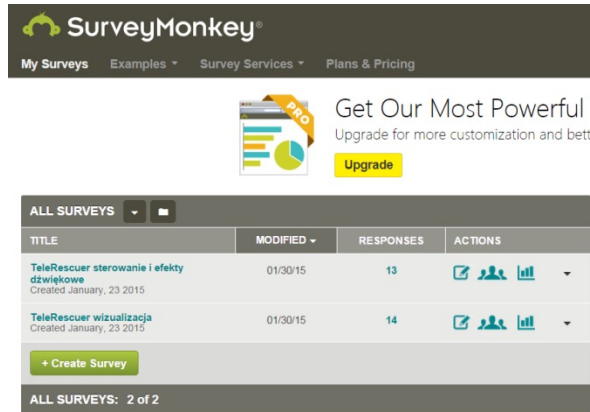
SurveyMonkey®

My Surveys Examples ▾ Survey Services ▾ Plans & Pricing

PRO

Get Our Most Powerful
Upgrade for more customization and bett

Upgrade

ALL SURVEYS

| TITLE | MODIFIED ▾ | RESPONSES | ACTIONS |
|---|---|---|---|
| TeleRescuer sterowanie i efekty dźwiękowe<br>Created January, 23 2015 | 01/30/15 | 13 | |
| TeleRescuer wizualizacja<br>Created January, 23 2015 | 01/30/15 | 14 | |

+ Create Survey

ALL SURVEYS: 2 of 2